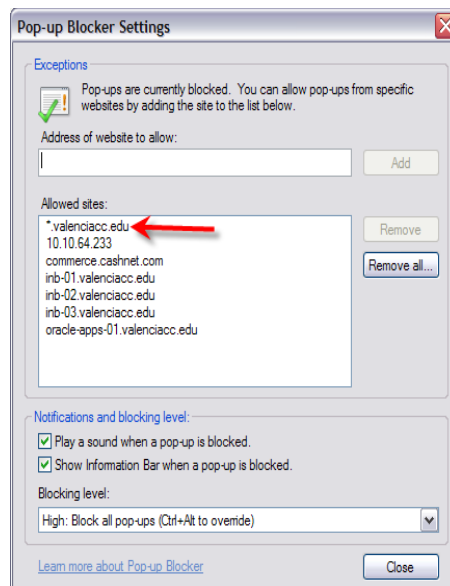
Pop-up Blocker Settings

Exceptions

Pop-ups are currently blocked. You can allow pop-ups from specific websites by adding the site to the list below.

Address of website to allow:

Add

Allowed sites:

*.valenciacc.edu
10.10.64.233
commerce.cashnet.com
inb-01.valenciacc.edu
inb-02.valenciacc.edu
inb-03.valenciacc.edu
oracle-apps-01.valenciacc.edu

Remove

Remove all...

Notifications and blocking level:

Play a sound when a pop-up is blocked.

Show Information Bar when a pop-up is blocked.

Blocking level:

High: Block all pop-ups (Ctrl+Alt to override)

Learn more about Pop-up Blocker

Close